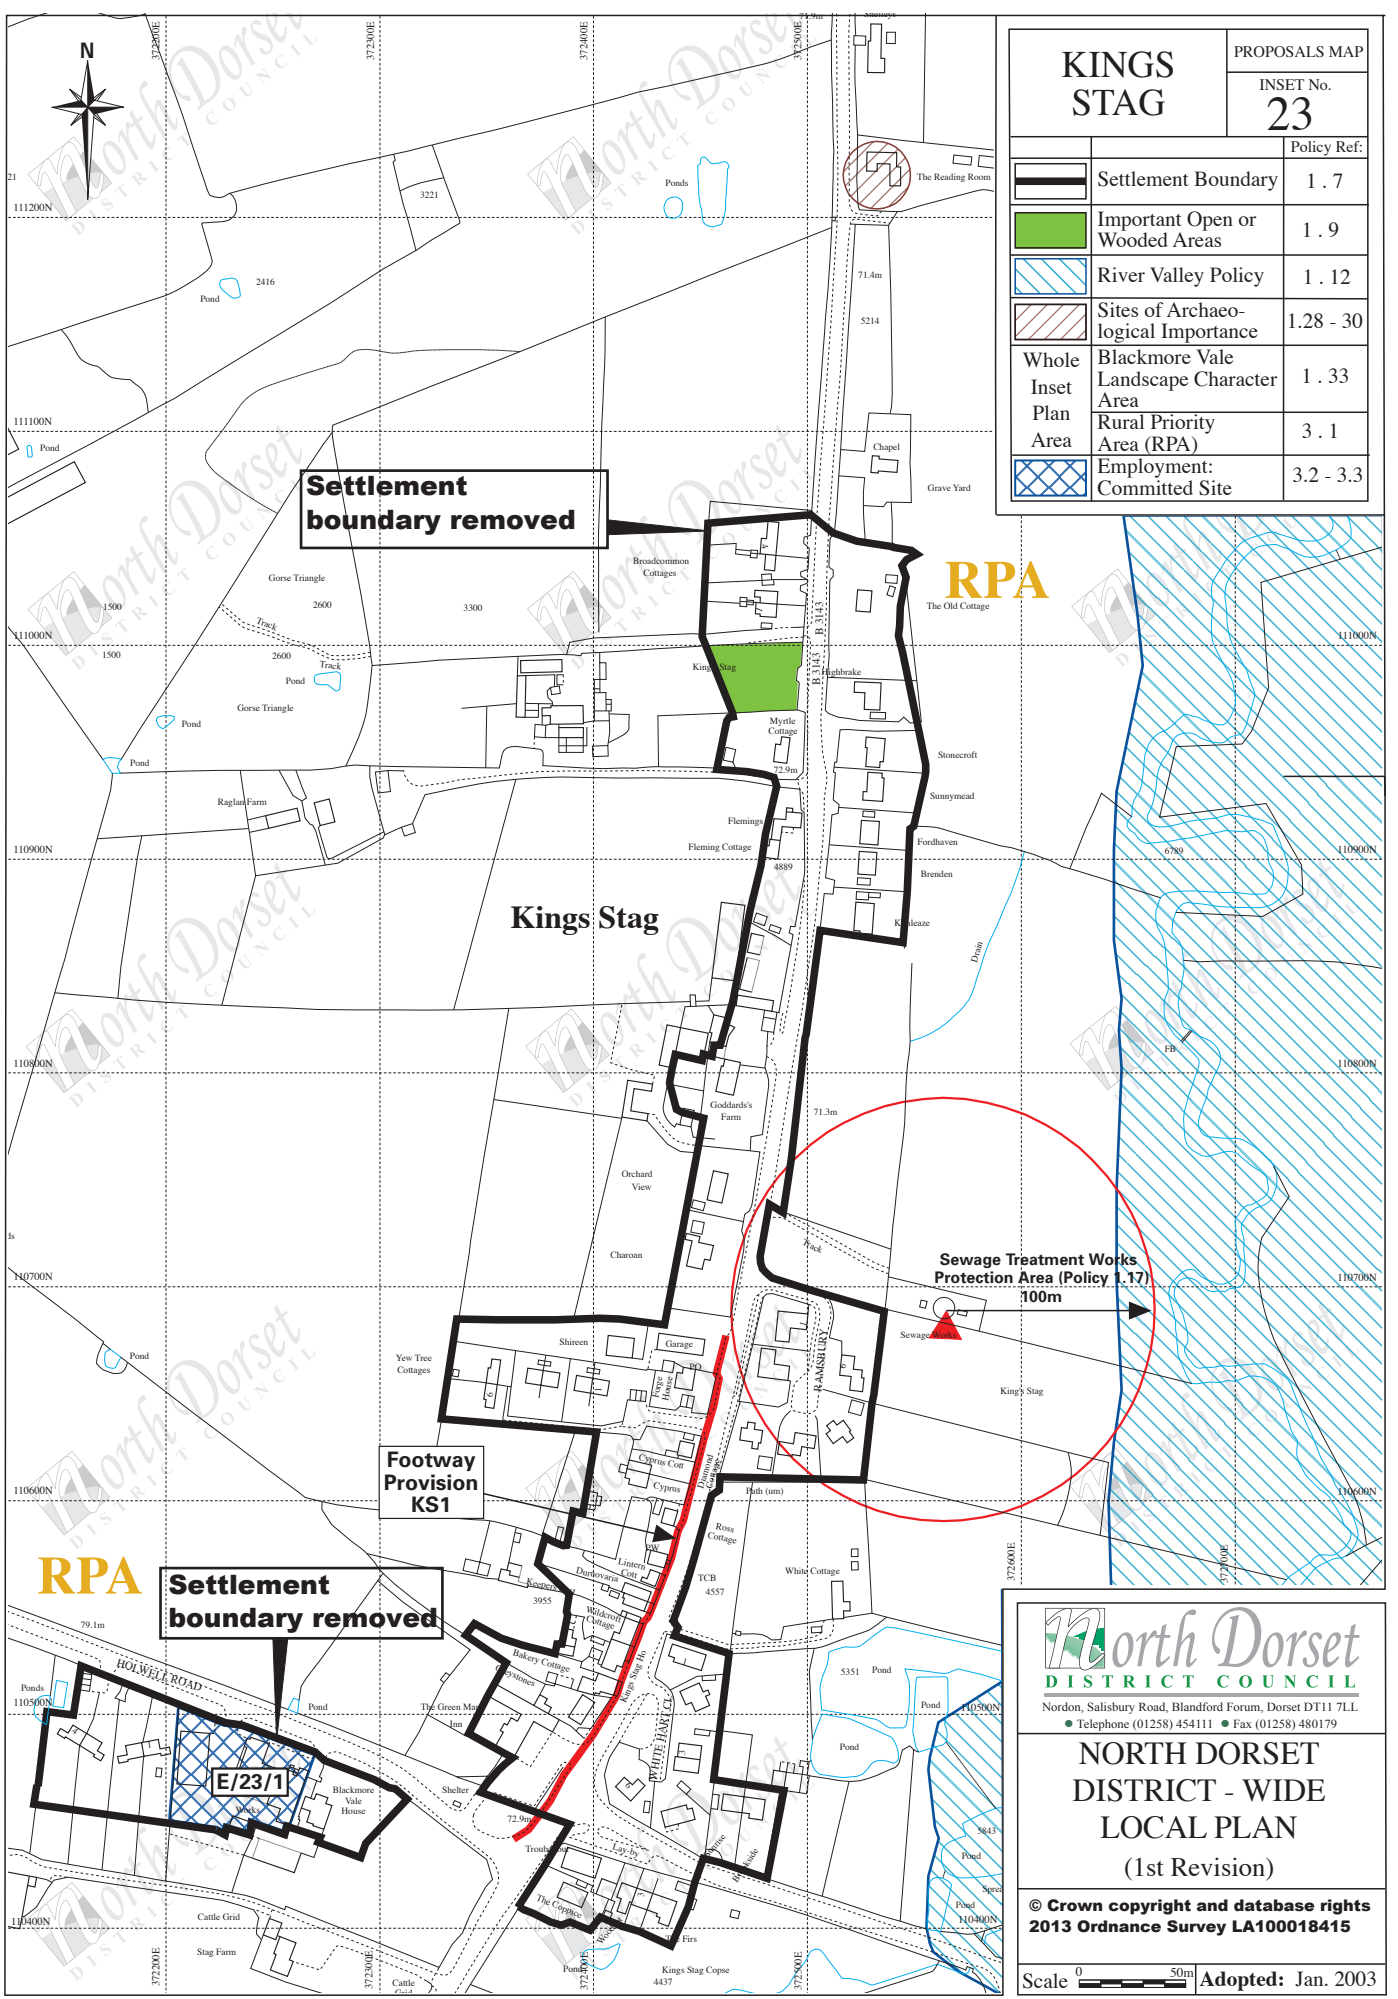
KINGS STAG

PROPOSALS MAP
INSET No.
23

Policy Ref:

| | | |
|---|---|---|
| | Settlement Boundary | 1 . 7 |
| | Important Open or Wooded Areas | 1 . 9 |
| | River Valley Policy | 1 . 12 |
| | Sites of Archaeological Importance | 1.28 - 30 |
| Whole Inset Plan Area | Blackmore Vale Landscape Character Area | 1 . 33 |
| | Rural Priority Area (RPA) | 3 . 1 |
| | Employment: Committed Site | 3.2 - 3.3 |

N

Settlement boundary removed

RPA

Kings Stag

Sewage Treatment Works Protection Area (Policy 1.17)
100m

Footway Provision KS1

RPA

Settlement boundary removed

E/23/1

372200E 372300E 372400E 372500E 372600E 372700E
111200N 111100N 111000N 110900N 110800N 110700N 110600N 110500N 110400N

3221 Ponds Pond 2416 The Reading Room 71.4m 5214 Chapel Grave Yard Broadcommon Cottages Gorse Triangle 1500 2600 3300 Track Pond Gorse Triangle B 3143 Kings Stag Highbrake The Old Cottage Myrtle Cottage 72.9m Stonecroft Sunnymead Raglan Farm Flemings Fleming Cottage 4889 Fordhaven Brenden Kinleaze Drain 6789 FB Goddards's Farm 71.3m Orchard View Charoan Track Sewage Works King's Stag Shireen Garage Yew Tree Cottages PO Forge House RAMSBURY Cyprus Cott Cyprus Diamond Cottage Path (um) Ross Cottage Lintern Cott Dunnovaria Keepers TCB 4557 White Cottage 3955 Wildcroft Cottage Bakery Cottage Greystones Kings Stag Ho WHITE HART CL 5351 Pond Pond The Green Man Inn Pond 79.1m HOLWELL ROAD Ponds Pond Blackmore Vale House Works Shelter 72.9m Trough The Coppice Lay-by Brookside Primrose 5843 Pond Spring Pond Cattle Grid Stag Farm Cattle Grid Firs Kings Stag Copse 4437 Ponds

North Dorset
DISTRICT COUNCIL
Nordon, Salisbury Road, Blandford Forum, Dorset DT11 7LL
● Telephone (01258) 454111 ● Fax (01258) 480179

NORTH DORSET DISTRICT - WIDE LOCAL PLAN
(1st Revision)

© Crown copyright and database rights 2013 Ordnance Survey LA100018415

Scale 0 50m
Adopted: Jan. 2003